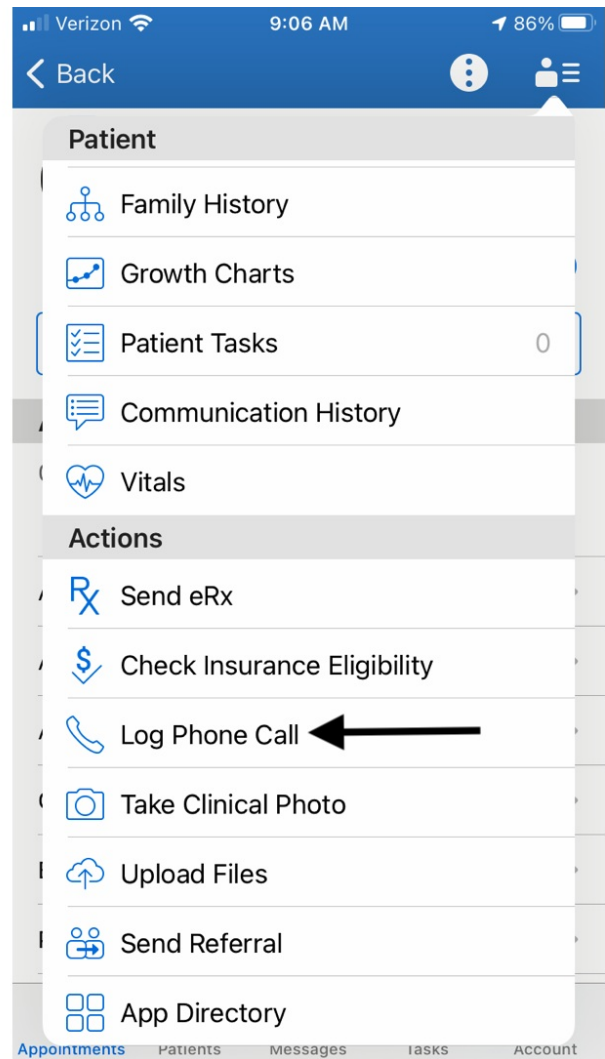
Verizon 9:06 AM 86%

Back

Patient

Family History

Growth Charts

Patient Tasks 0

Communication History

Vitals

Actions

Send eRx

Check Insurance Eligibility

Log Phone Call

Take Clinical Photo

Upload Files

Send Referral

App Directory

Appointments Patients Messages Tasks Account